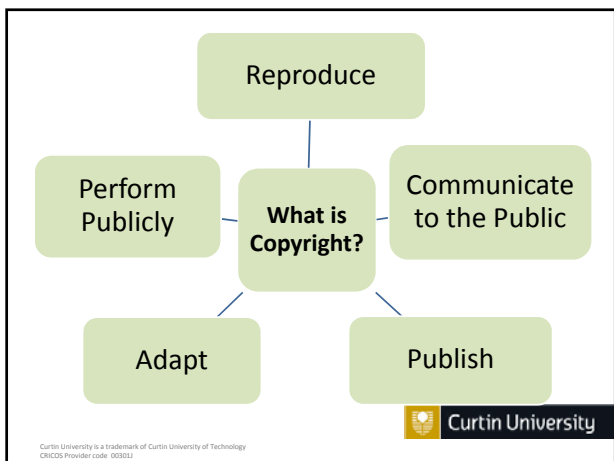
Reproduce

Perform Publicly

What is Copyright?

Communicate to the Public

Adapt

Publish

Curtin University

Curtin University is a trademark of Curtin University of Technology
CRICOS Provider code 00301J